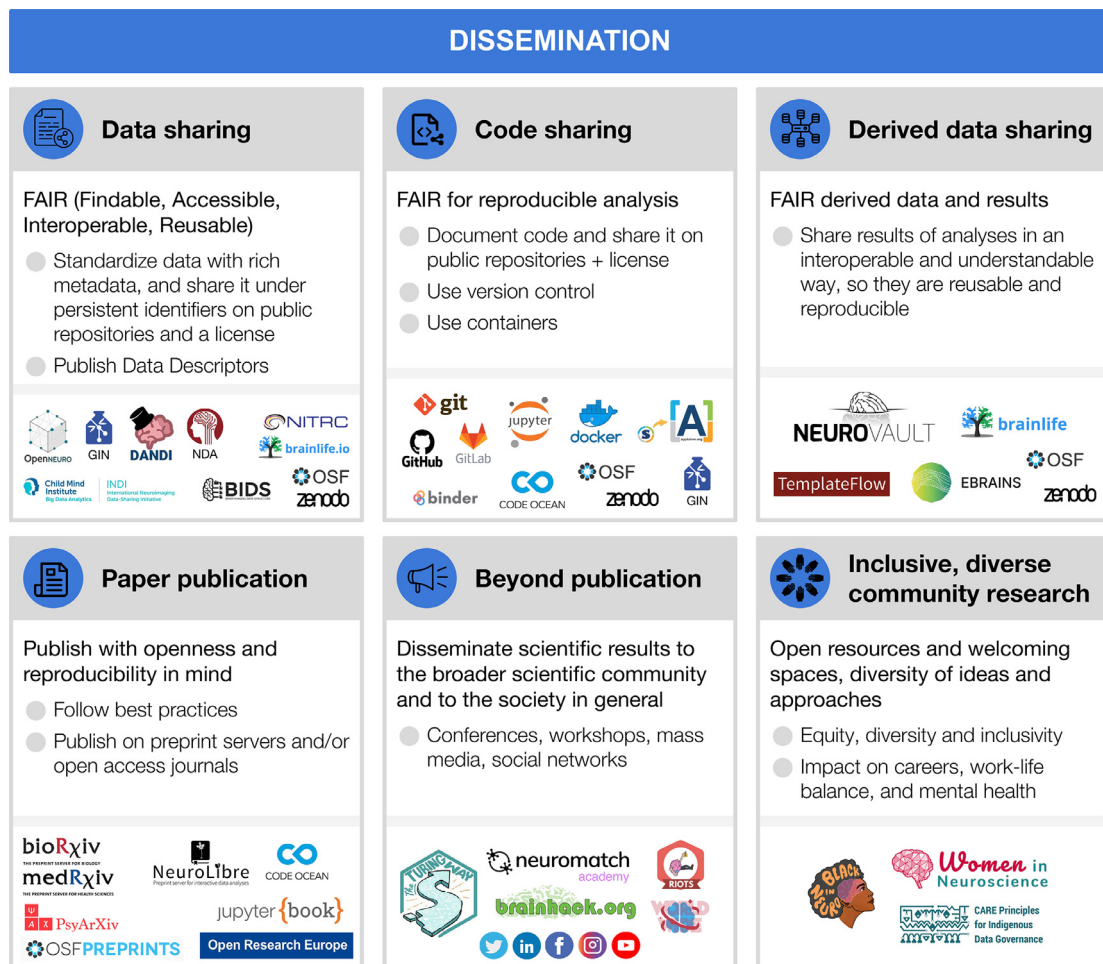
DISSEMINATION

Data sharing

FAIR (Findable, Accessible, Interoperable, Reusable)

Standardize data with rich metadata, and share it under persistent identifiers on public repositories and a license

Publish Data Descriptors

OpenNEURO GIN DANDI NDA NITRC brainlife.io Child Mind Institute Big Data Analytics INDI International Neuroimaging Data-Sharing Initiative BIDS OSF zenodo

Code sharing

FAIR for reproducible analysis

Document code and share it on public repositories + license

Use version control

Use containers

git GitHub GitLab jupyter docker A binder CODE OCEAN OSF zenodo GIN

Derived data sharing

FAIR derived data and results

Share results of analyses in an interoperable and understandable way, so they are reusable and reproducible

NEUROVAULT brainlife TemplateFlow EBRAINS OSF zenodo

Paper publication

Publish with openness and reproducibility in mind

Follow best practices

Publish on preprint servers and/or open access journals

bioRχiv THE PREPRINT SERVER FOR BIOLOGY medRχiv THE PREPRINT SERVER FOR HEALTH SCIENCES PsyArXiv OSFPREPRINTS NeuroLibre Preprint server for interactive data analyses CODE OCEAN jupyter{book} Open Research Europe

Beyond publication

Disseminate scientific results to the broader scientific community and to the society in general

Conferences, workshops, mass media, social networks

The Turing Way neuromatch academy brainhack.org RIOTS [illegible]

Inclusive, diverse community research

Open resources and welcoming spaces, diversity of ideas and approaches

Equity, diversity and inclusivity

Impact on careers, work-life balance, and mental health

Black in Neuro Women in Neuroscience CARE Principles for Indigenous Data Governance